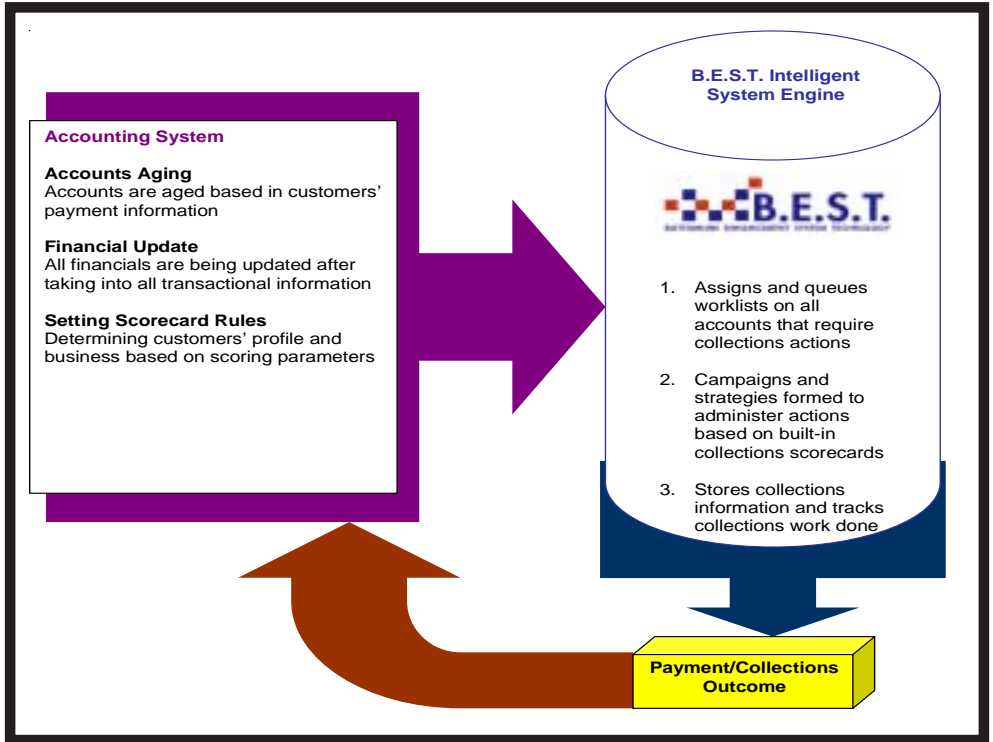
Accounting System

Accounts Aging
Accounts are aged based in customers' payment information

Financial Update
All financials are being updated after taking into all transactional information

Setting Scorecard Rules
Determining customers' profile and business based on scoring parameters

B.E.S.T. Intelligent System Engine

B.E.S.T.

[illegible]

1. Assigns and queues worklists on all accounts that require collections actions

2. Campaigns and strategies formed to administer actions based on built-in collections scorecards

3. Stores collections information and tracks collections work done

Payment/Collections Outcome